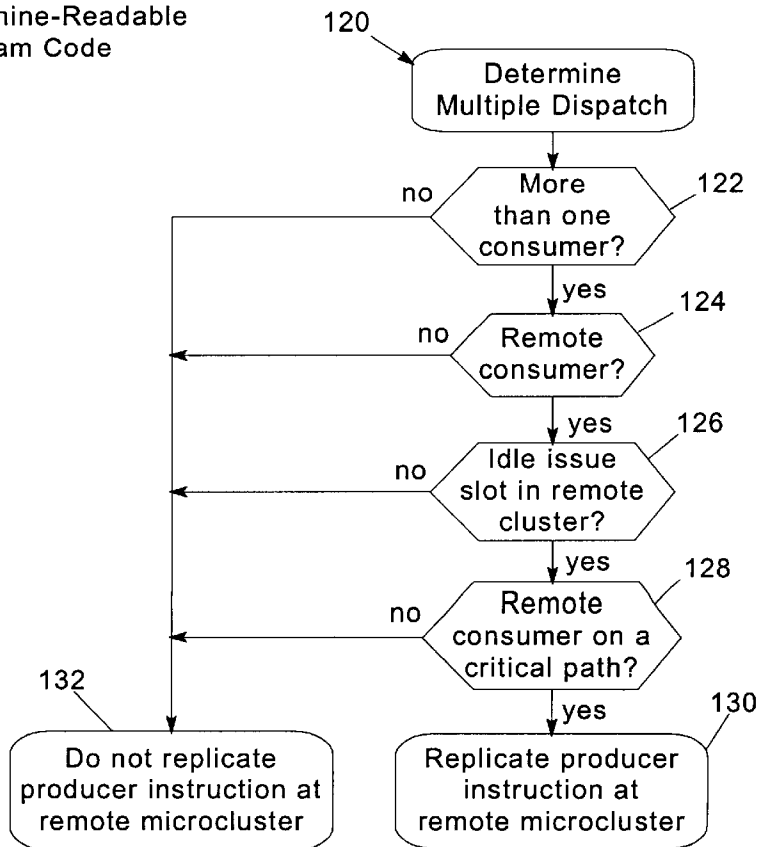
hine-Readable
am Code

120

Determine Multiple Dispatch

More than one consumer?

122

no

yes

Remote consumer?

124

no

yes

Idle issue slot in remote cluster?

126

no

yes

Remote consumer on a critical path?

128

no

yes

132

Do not replicate producer instruction at remote microcluster

130

Replicate producer instruction at remote microcluster